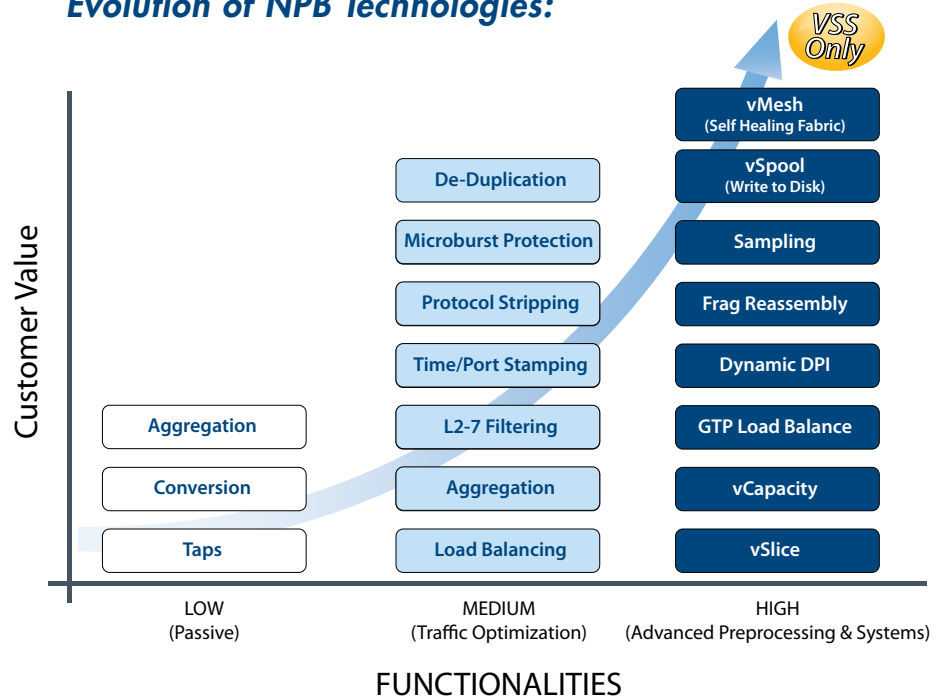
Evolution of NPB Technologies:

VSS Only

Customer Value

Aggregation

Conversion

Taps

De-Duplication

Microburst Protection

Protocol Stripping

Time/Port Stamping

L2-7 Filtering

Aggregation

Load Balancing

vMesh
(Self Healing Fabric)

vSpool
(Write to Disk)

Sampling

Frag Reassembly

Dynamic DPI

GTP Load Balance

vCapacity

vSlice

LOW
(Passive)

MEDIUM
(Traffic Optimization)

HIGH
(Advanced Preprocessing & Systems)

FUNCTIONALITIES